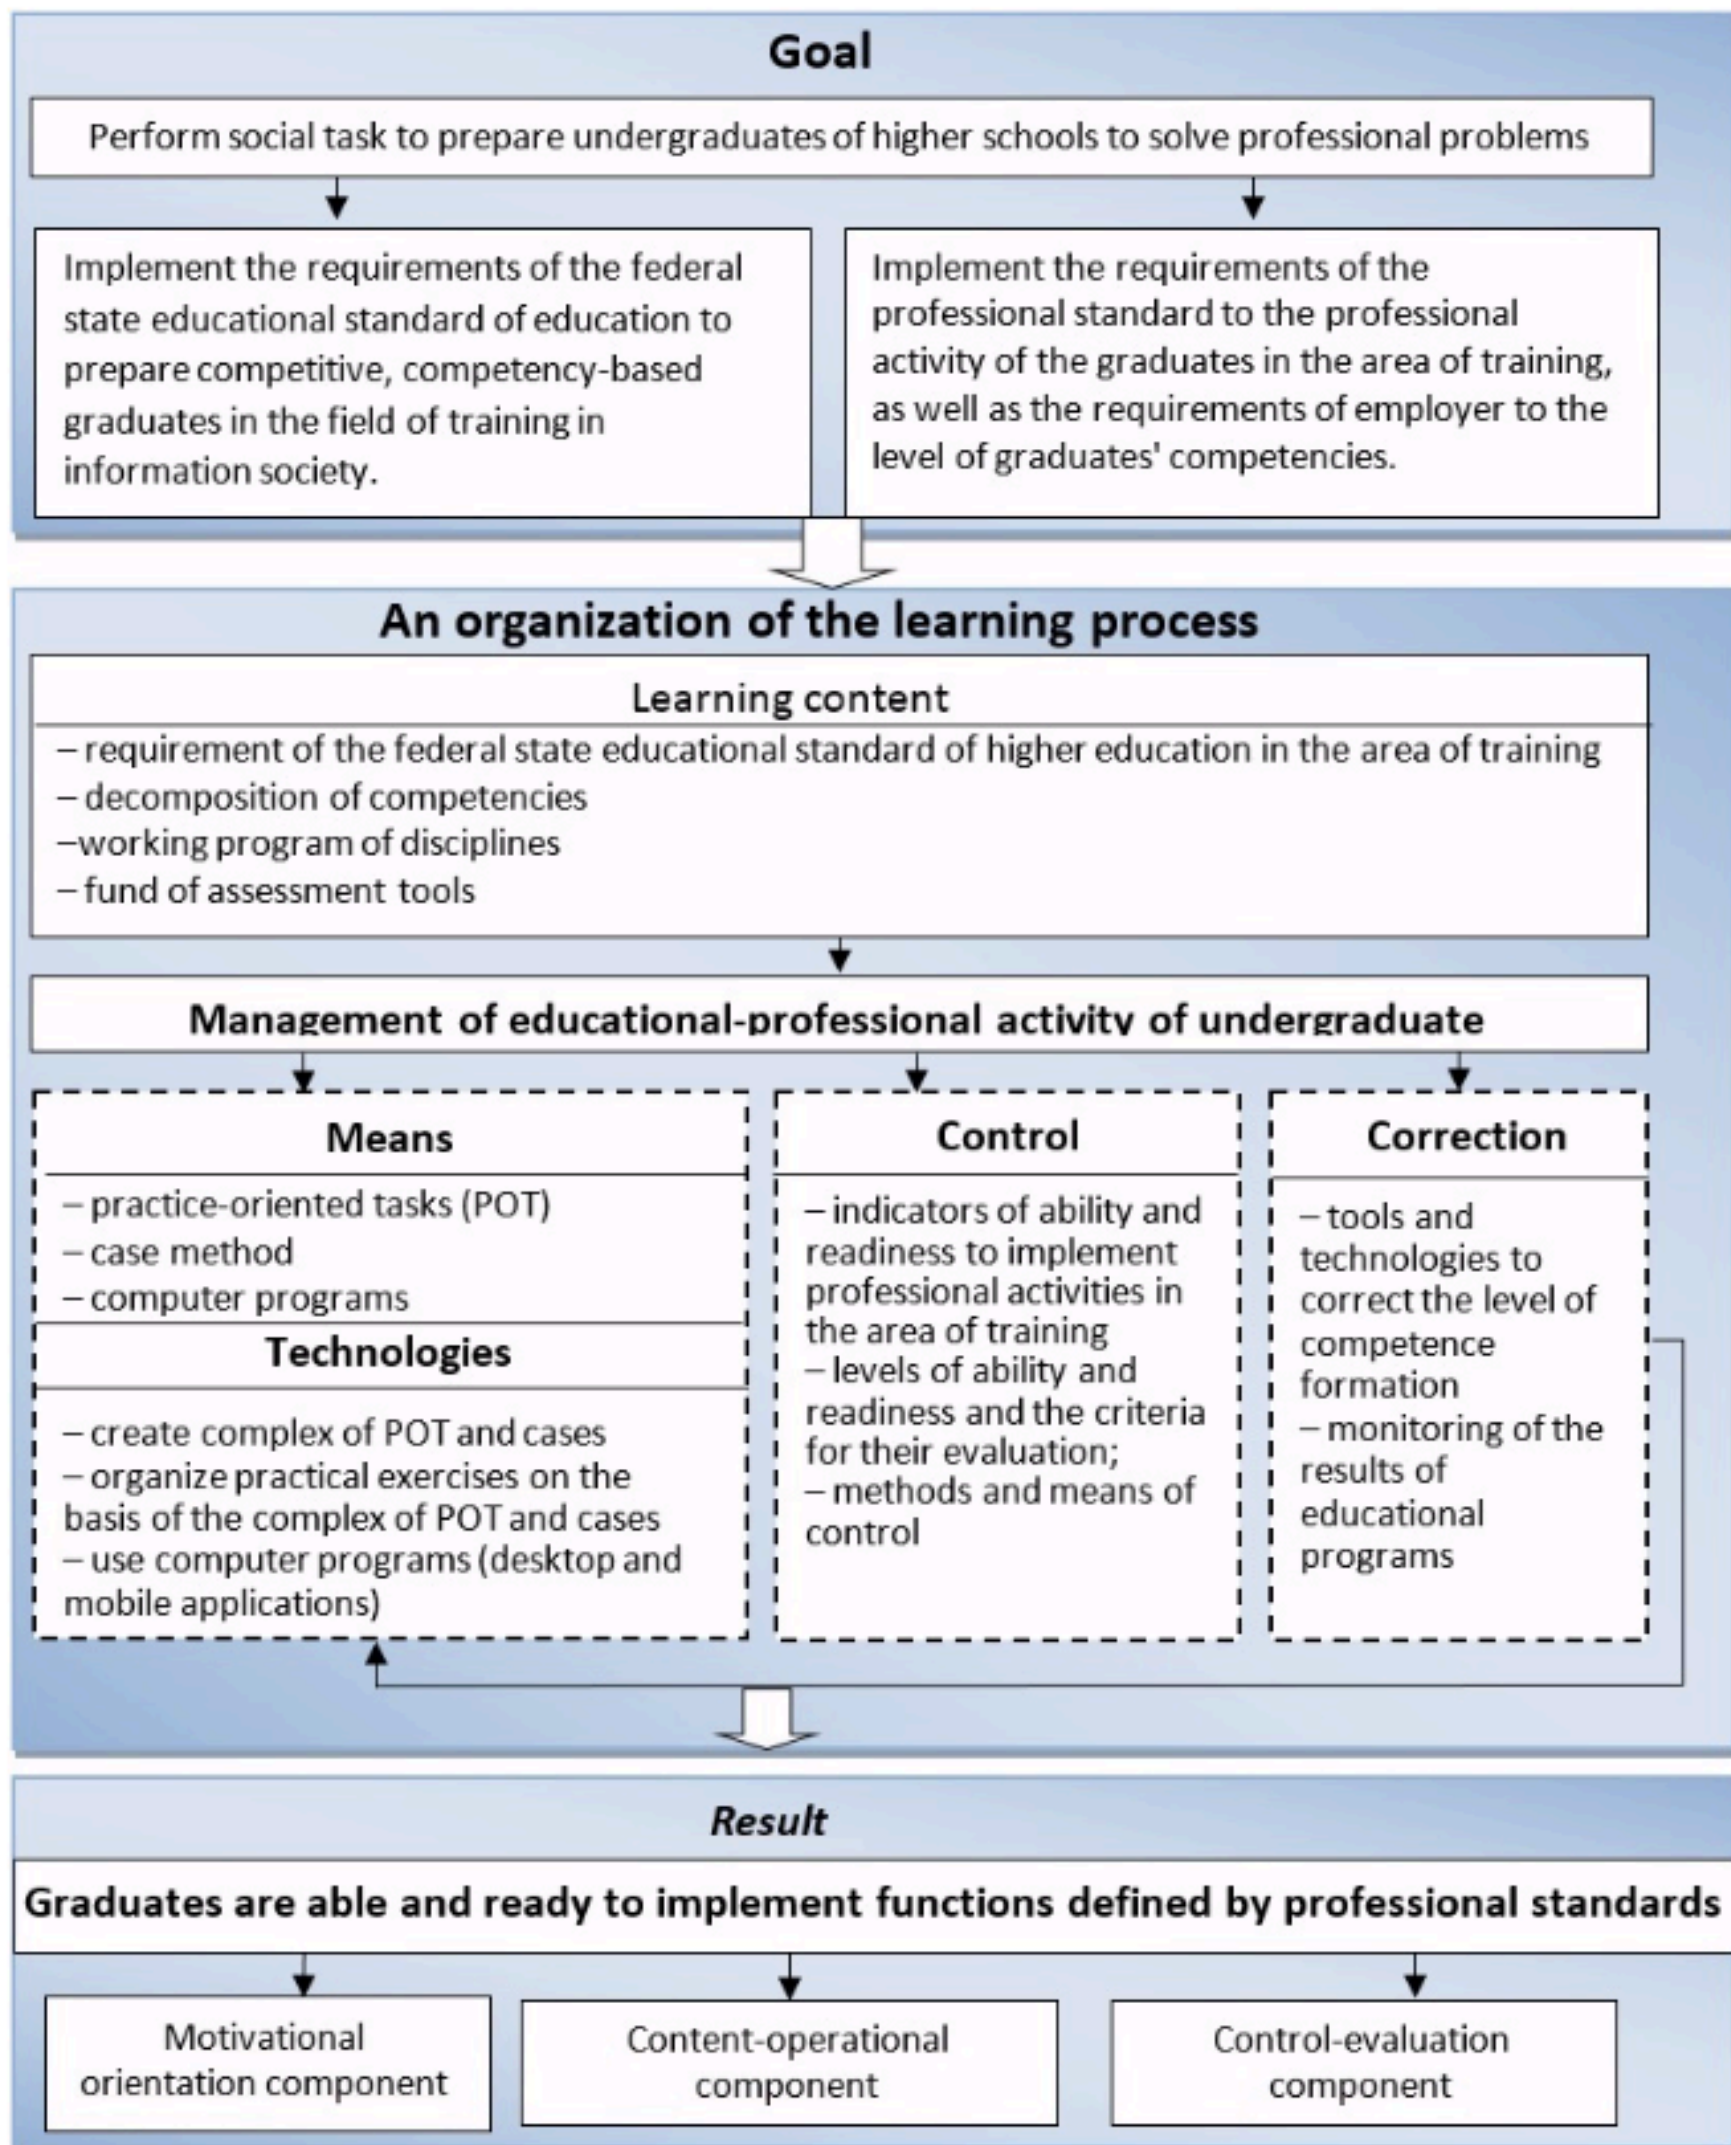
Goal

Perform social task to prepare undergraduates of higher schools to solve professional problems

Implement the requirements of the federal state educational standard of education to prepare competitive, competency-based graduates in the field of training in information society.

Implement the requirements of the professional standard to the professional activity of the graduates in the area of training, as well as the requirements of employer to the level of graduates' competencies.

An organization of the learning process

Learning content

– requirement of the federal state educational standard of higher education in the area of training
– decomposition of competencies
–working program of disciplines
– fund of assessment tools

Management of educational-professional activity of undergraduate

Means

– practice-oriented tasks (POT)
– case method
– computer programs

Technologies

– create complex of POT and cases
– organize practical exercises on the basis of the complex of POT and cases
– use computer programs (desktop and mobile applications)

Control

– indicators of ability and readiness to implement professional activities in the area of training
– levels of ability and readiness and the criteria for their evaluation;
– methods and means of control

Correction

– tools and technologies to correct the level of competence formation
– monitoring of the results of educational programs

Result

Graduates are able and ready to implement functions defined by professional standards

Motivational orientation component

Content-operational component

Control-evaluation component